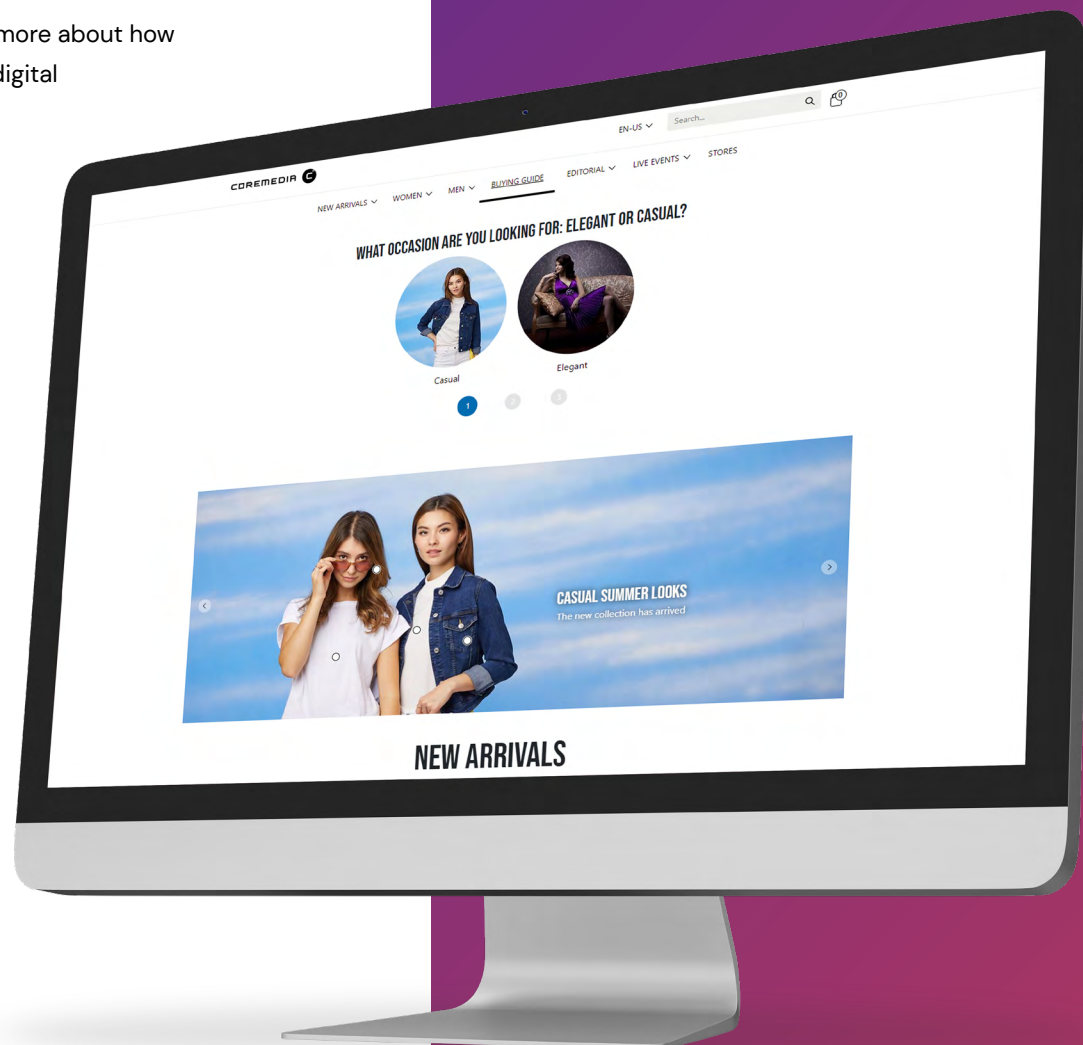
more about how
digital

EN-US

Search...

0

COREMEDIA

NEW ARRIVALS

WOMEN

MEN

BUYING GUIDE

EDITORIAL

LIVE EVENTS

STORES

WHAT OCCASION ARE YOU LOOKING FOR: ELEGANT OR CASUAL?

Casual

Elegant

1

2

3

CASUAL SUMMER LOOKS

The new collection has arrived

NEW ARRIVALS